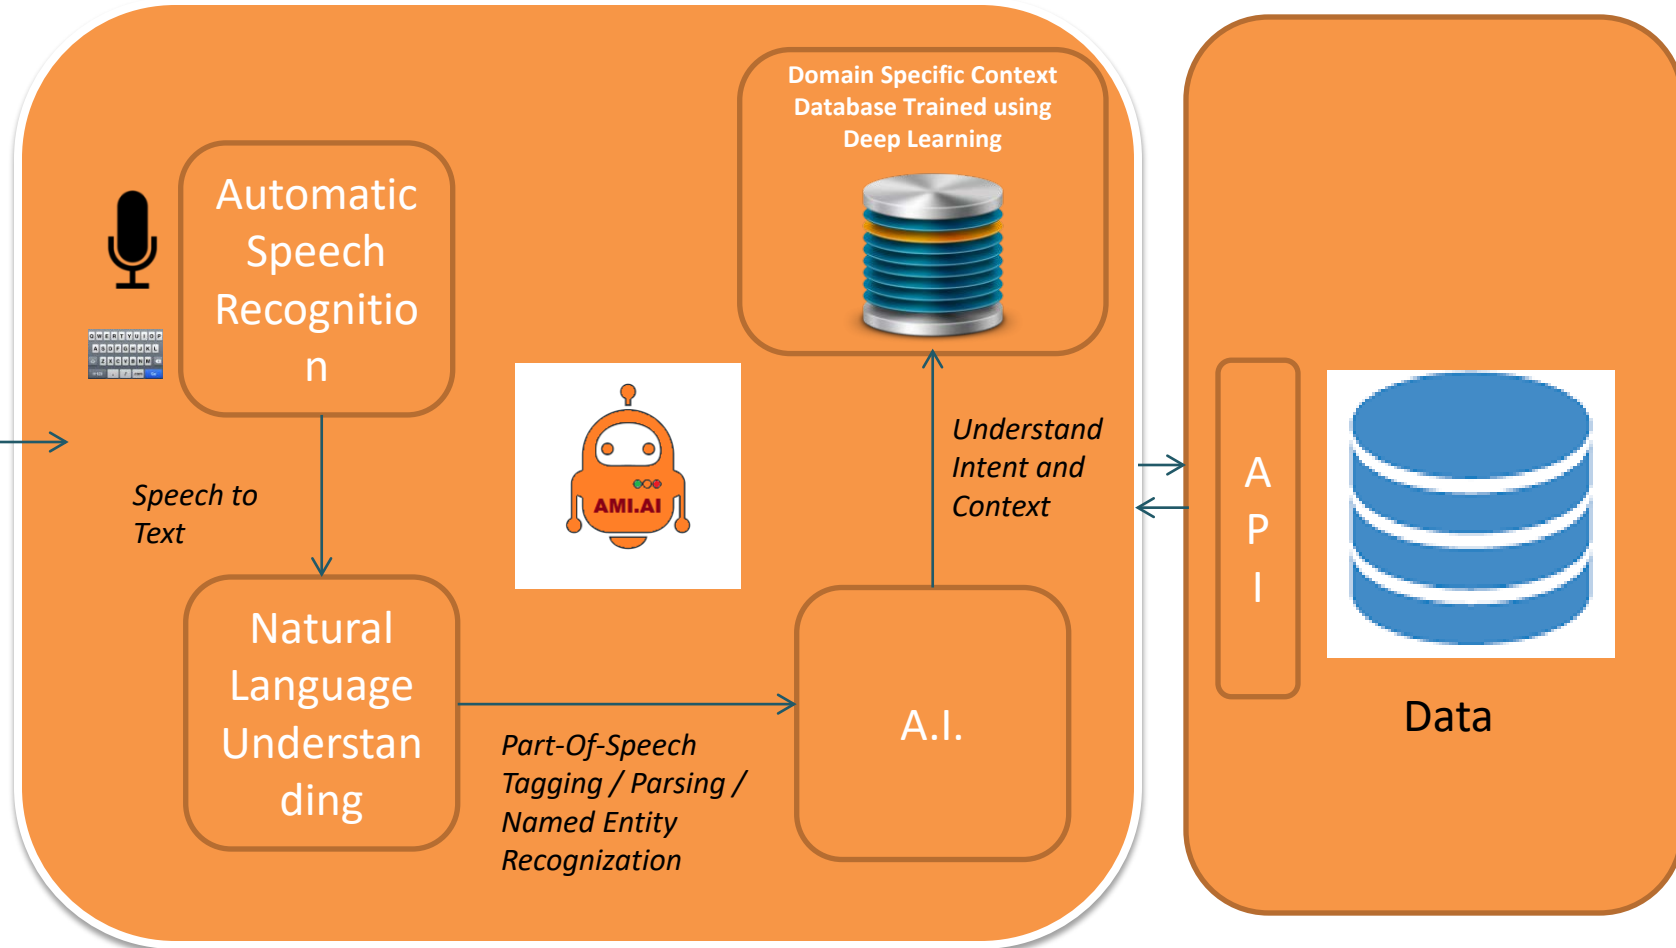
Automatic Speech Recognitio n

Speech to Text

Natural Language Understan ding

AMI.AI

Domain Specific Context Database Trained using Deep Learning

Understand Intent and Context

Part-Of-Speech Tagging / Parsing / Named Entity Recognization

A.I.

A P I

Data